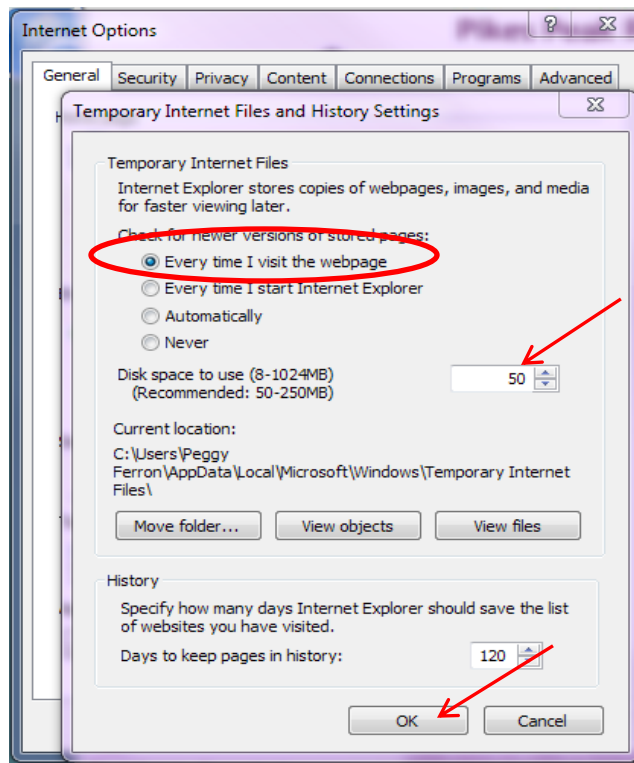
Internet Options

?

General | Security | Privacy | Content | Connections | Programs | Advanced

Temporary Internet Files and History Settings

Temporary Internet Files

Internet Explorer stores copies of webpages, images, and media for faster viewing later.

Check for newer versions of stored pages:

Every time I visit the webpage

Every time I start Internet Explorer

Automatically

Never

Disk space to use (8-1024MB)
(Recommended: 50-250MB)

50

Current location:

C:\Users\Peggy Ferron\AppData\Local\Microsoft\Windows\Temporary Internet Files\

Move folder... | View objects | View files

History

Specify how many days Internet Explorer should save the list of websites you have visited.

Days to keep pages in history: 120

OK | Cancel